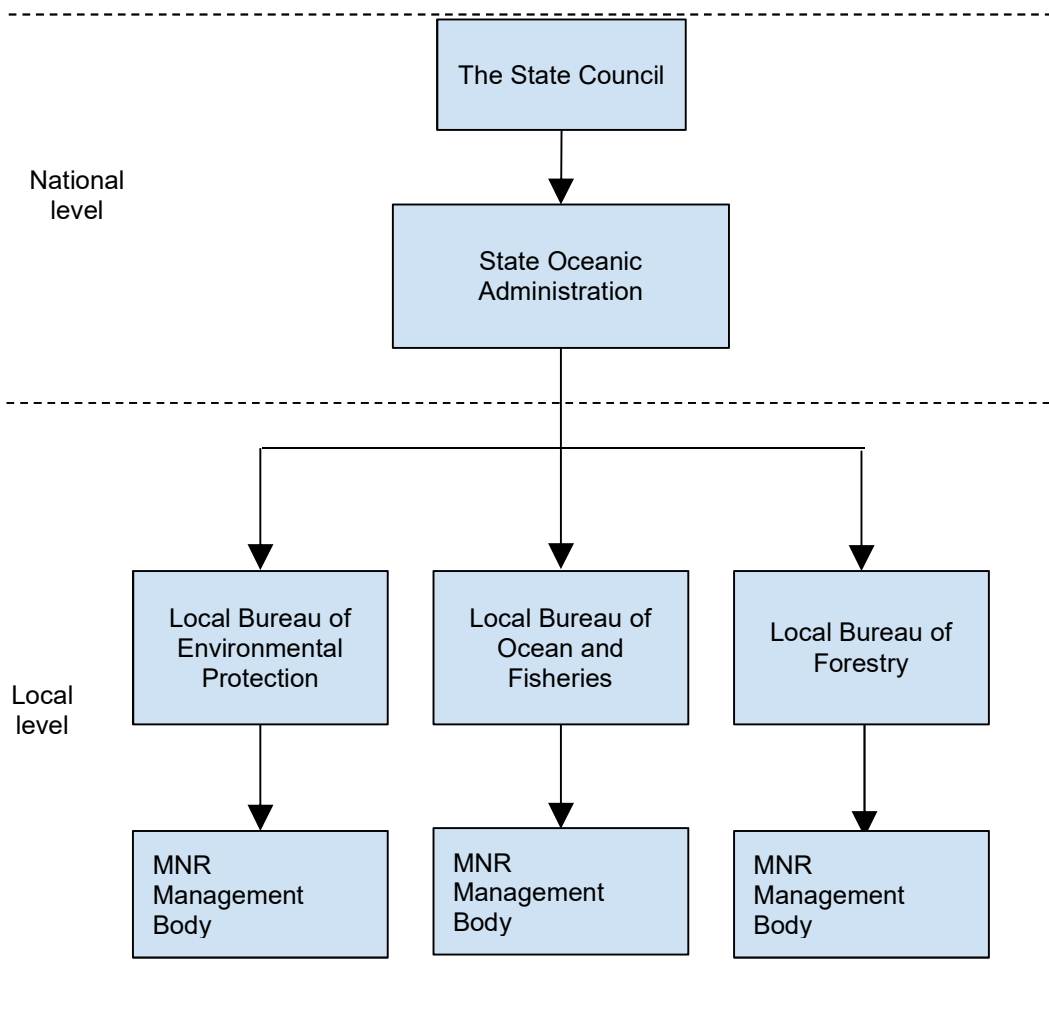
The State Council

National level

State Oceanic Administration

Local level

Local Bureau of Environmental Protection

Local Bureau of Ocean and Fisheries

Local Bureau of Forestry

MNR Management Body

MNR Management Body

MNR Management Body